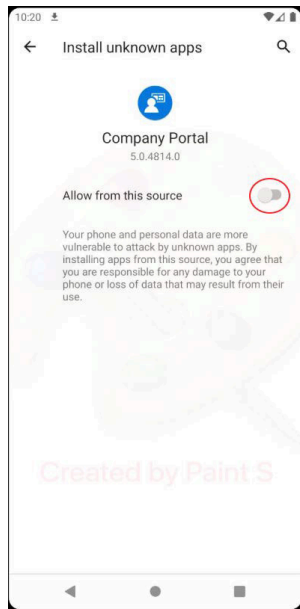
10:20

Install unknown apps

Company Portal
5.0.4814.0

Allow from this source

Your phone and personal data are more vulnerable to attack by unknown apps. By installing apps from this source, you agree that you are responsible for any damage to your phone or loss of data that may result from their use.

Created by Paint S